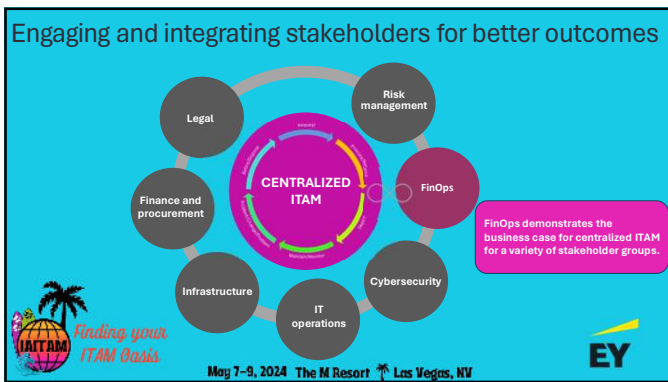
Engaging and integrating stakeholders for better outcomes

Legal

Risk management

FinOps

Cybersecurity

IT operations

Infrastructure

Finance and procurement

CENTRALIZED ITAM

FinOps demonstrates the business case for centralized ITAM for a variety of stakeholder groups.

IAITAM

Finding your ITAM Oasis

May 7-9, 2024 The M Resort Las Vegas, NV

EY